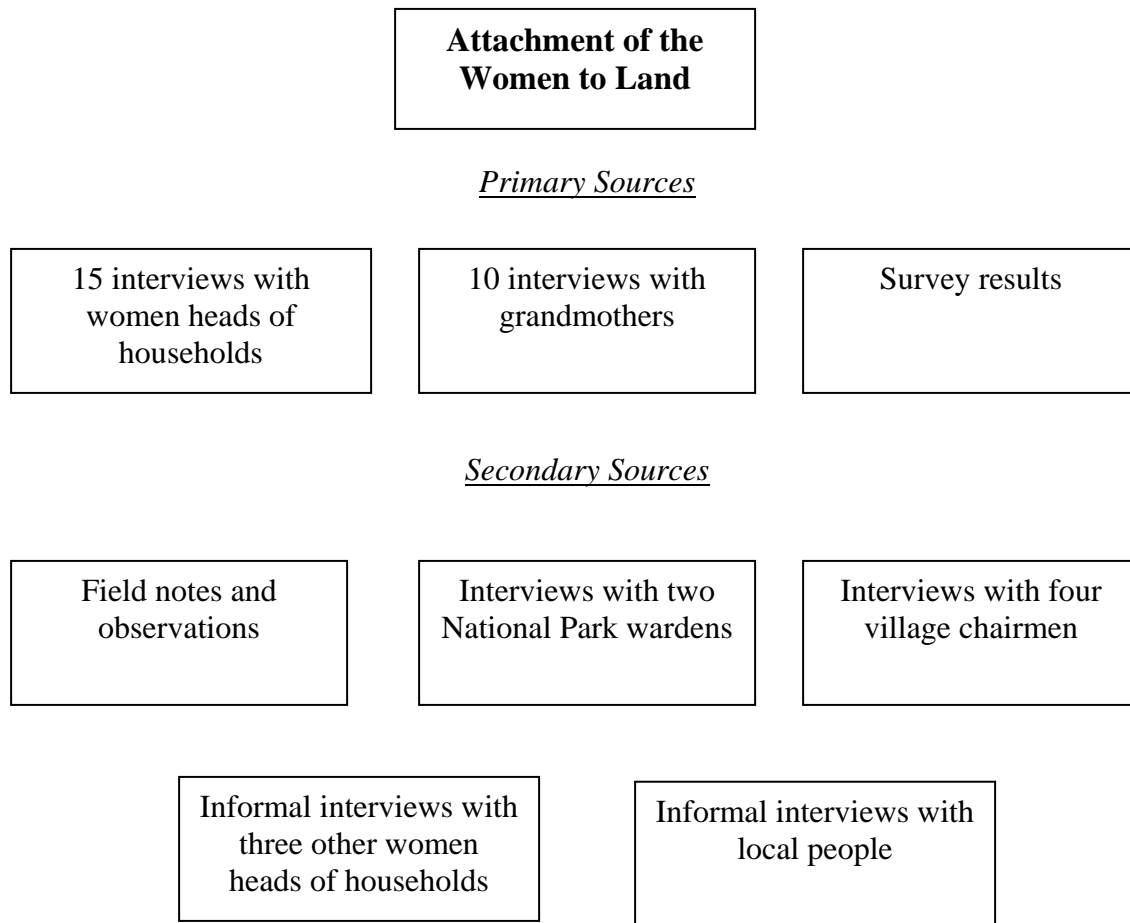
**Attachment of the Women to Land**

*Primary Sources*

15 interviews with women heads of households

10 interviews with grandmothers

Survey results

*Secondary Sources*

Field notes and observations

Interviews with two National Park wardens

Interviews with four village chairmen

Informal interviews with three other women heads of households

Informal interviews with local people